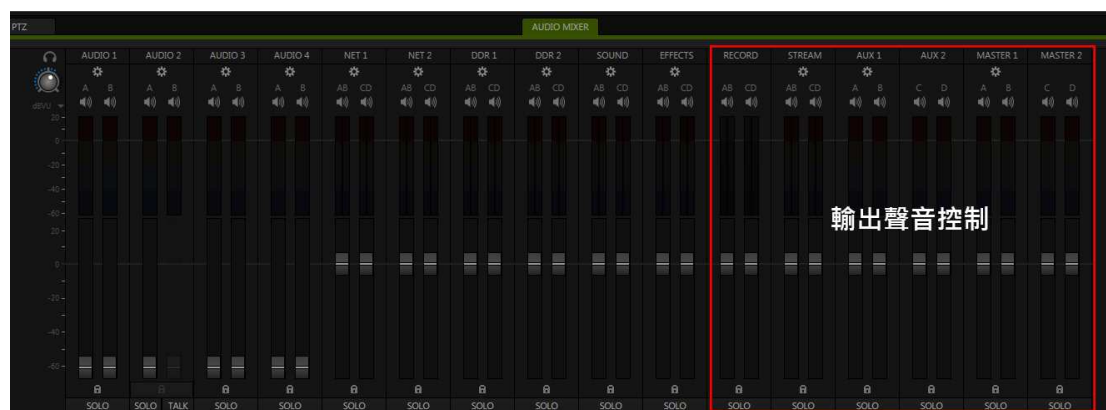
PTZ

AUDIO MIXER

dBVU

| AUDIO 1 | AUDIO 2 | AUDIO 3 | AUDIO 4 | NET 1 | NET 2 | DDR 1 | DDR 2 | SOUND | EFFECTS | RECORD | STREAM | AUX 1 | AUX 2 | MASTER 1 | MASTER 2 |
|---|---|---|---|---|---|---|---|---|---|---|---|---|---|---|---|
| A B | A B | A B | A B | AB CD | AB CD | AB CD | AB CD | AB CD | AB CD | AB CD | AB CD | A B | C D | A B | C D |
| SOLO | SOLO TALK | SOLO | SOLO | SOLO | SOLO | SOLO | SOLO | SOLO | SOLO | SOLO | SOLO | SOLO | SOLO | SOLO | SOLO |

20
0
-20
-40
-60
20
0
-20
-40
-60

輸出聲音控制